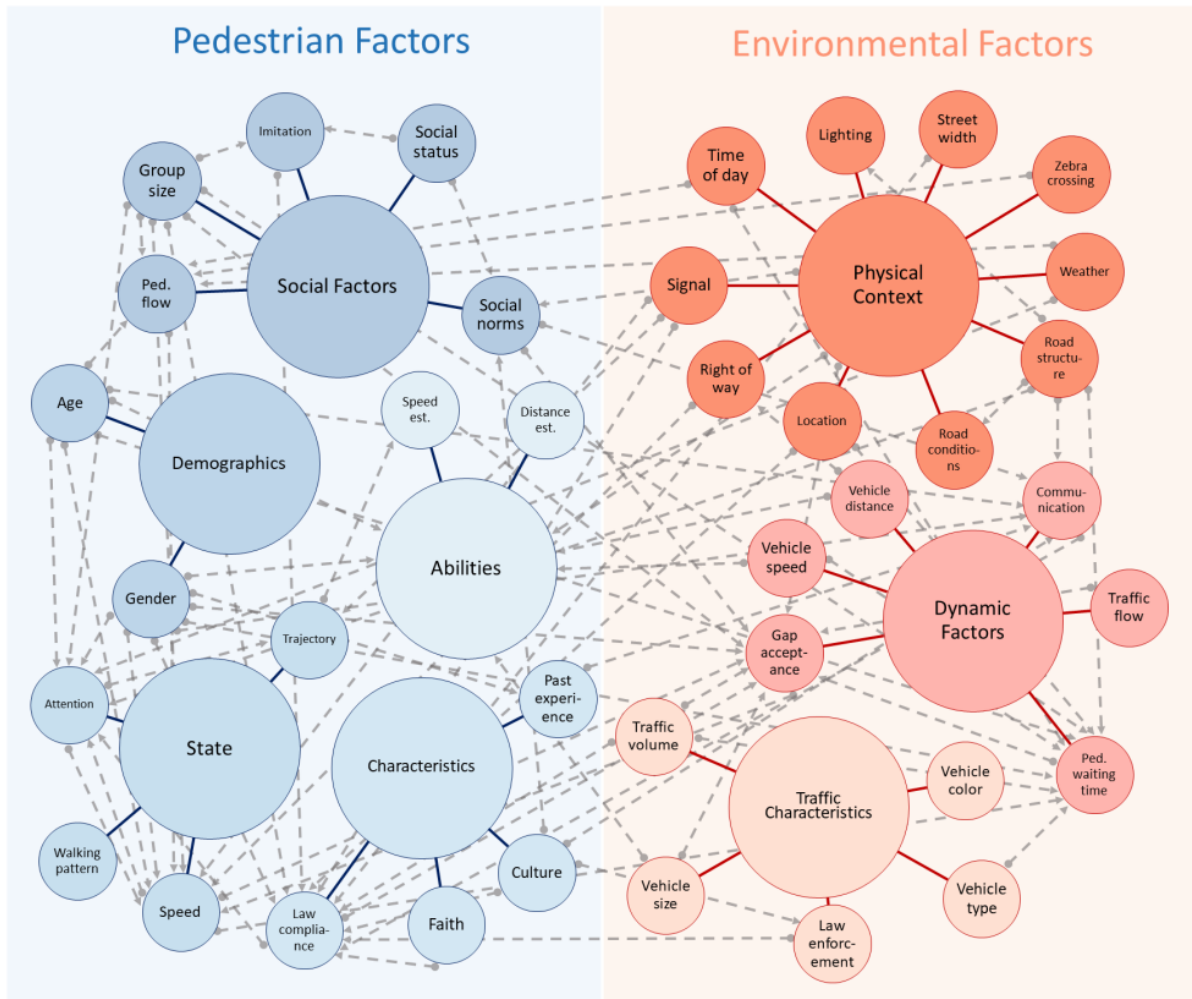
Pedestrian Factors

Environmental Factors

Imitation

Social status

Group size

Social Factors

Ped. flow

Social norms

Age

Demographics

Speed est.

Distance est.

Abilities

Gender

Trajectory

Attention

State

Characteristics

Past experience

Walking pattern

Speed

Law compliance

Faith

Culture

Time of day

Lighting

Street width

Zebra crossing

Signal

Physical Context

Weather

Right of way

Location

Road structure

Road conditions

Vehicle distance

Communication

Vehicle speed

Dynamic Factors

Traffic flow

Gap acceptance

Traffic volume

Traffic Characteristics

Vehicle color

Ped. waiting time

Vehicle size

Law enforcement

Vehicle type